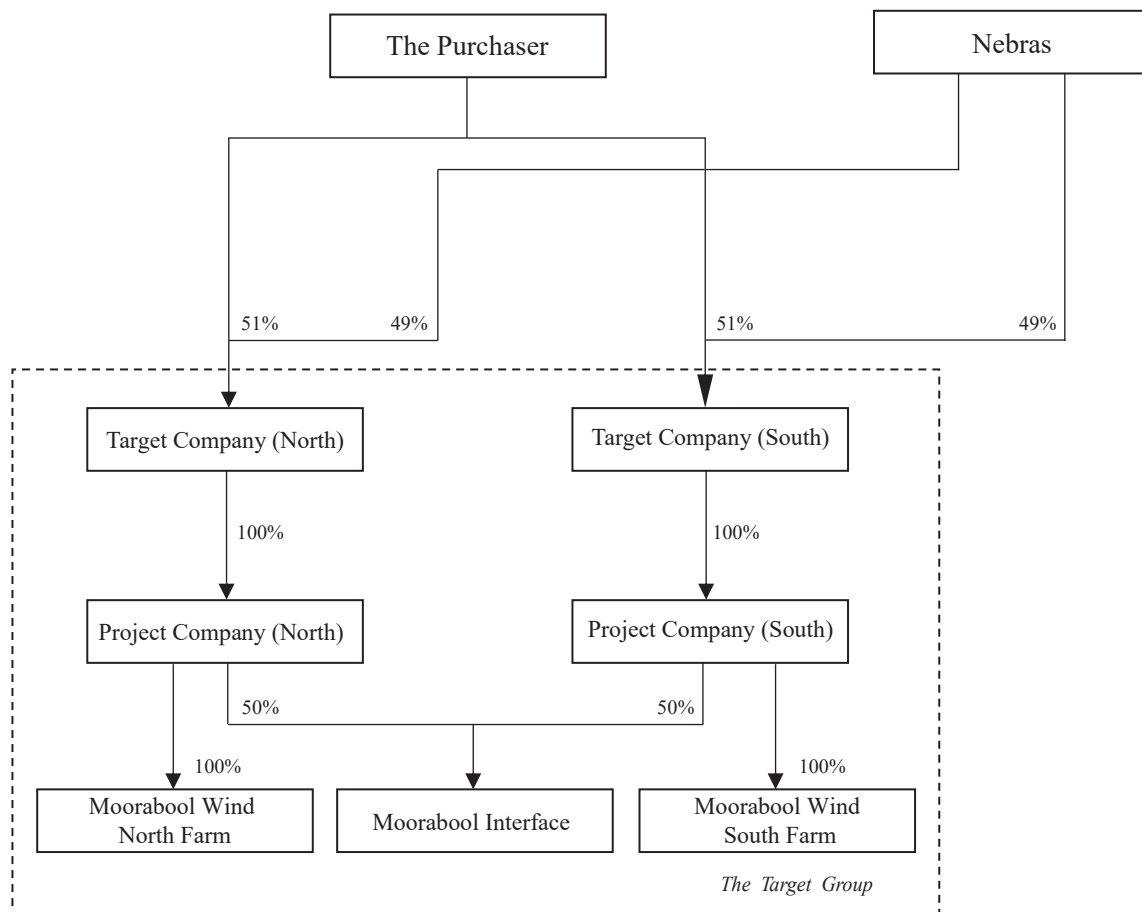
The Purchaser

Nebras

51%

49%

51%

49%

Target Company (North)

Target Company (South)

100%

100%

Project Company (North)

Project Company (South)

50%

50%

100%

100%

Moorabool Wind North Farm

Moorabool Interface

Moorabool Wind South Farm

The Target Group